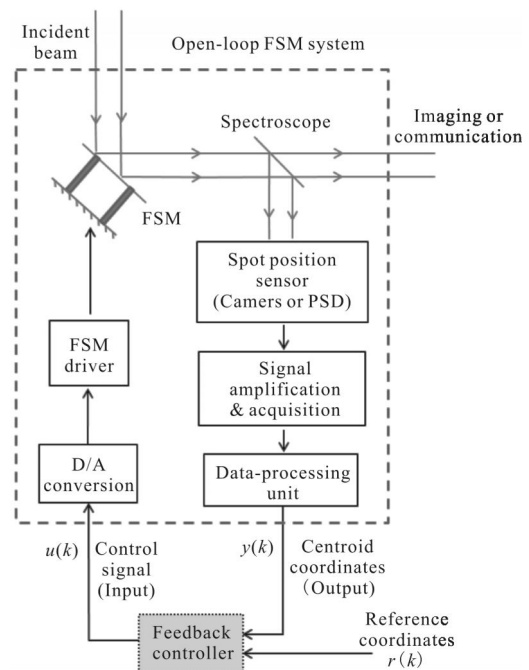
Incident beam

Open-loop FSM system

Spectroscope

Imaging or communication

FSM

Spot position sensor (Camers or PSD)

FSM driver

Signal amplification & acquisition

D/A conversion

Data-processing unit

$u(k)$

Control signal (Input)

$y(k)$

Centroid coordinates (Output)

Reference coordinates $r(k)$

Feedback controller